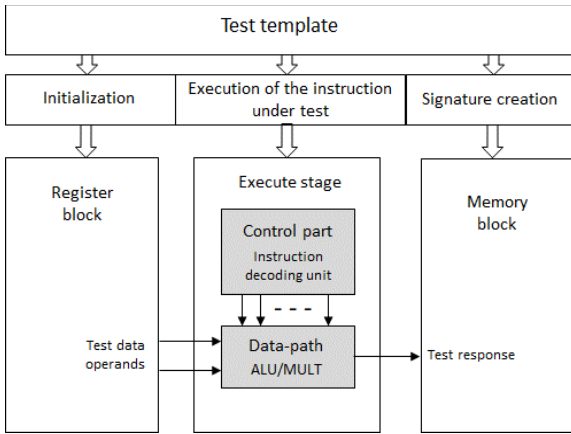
Test template

Initialization

Execution of the instruction under test

Signature creation

Register block

Execute stage

Memory block

Control part

Instruction decoding unit

- - -

Test data operands

Data-path

ALU/MULT

Test response